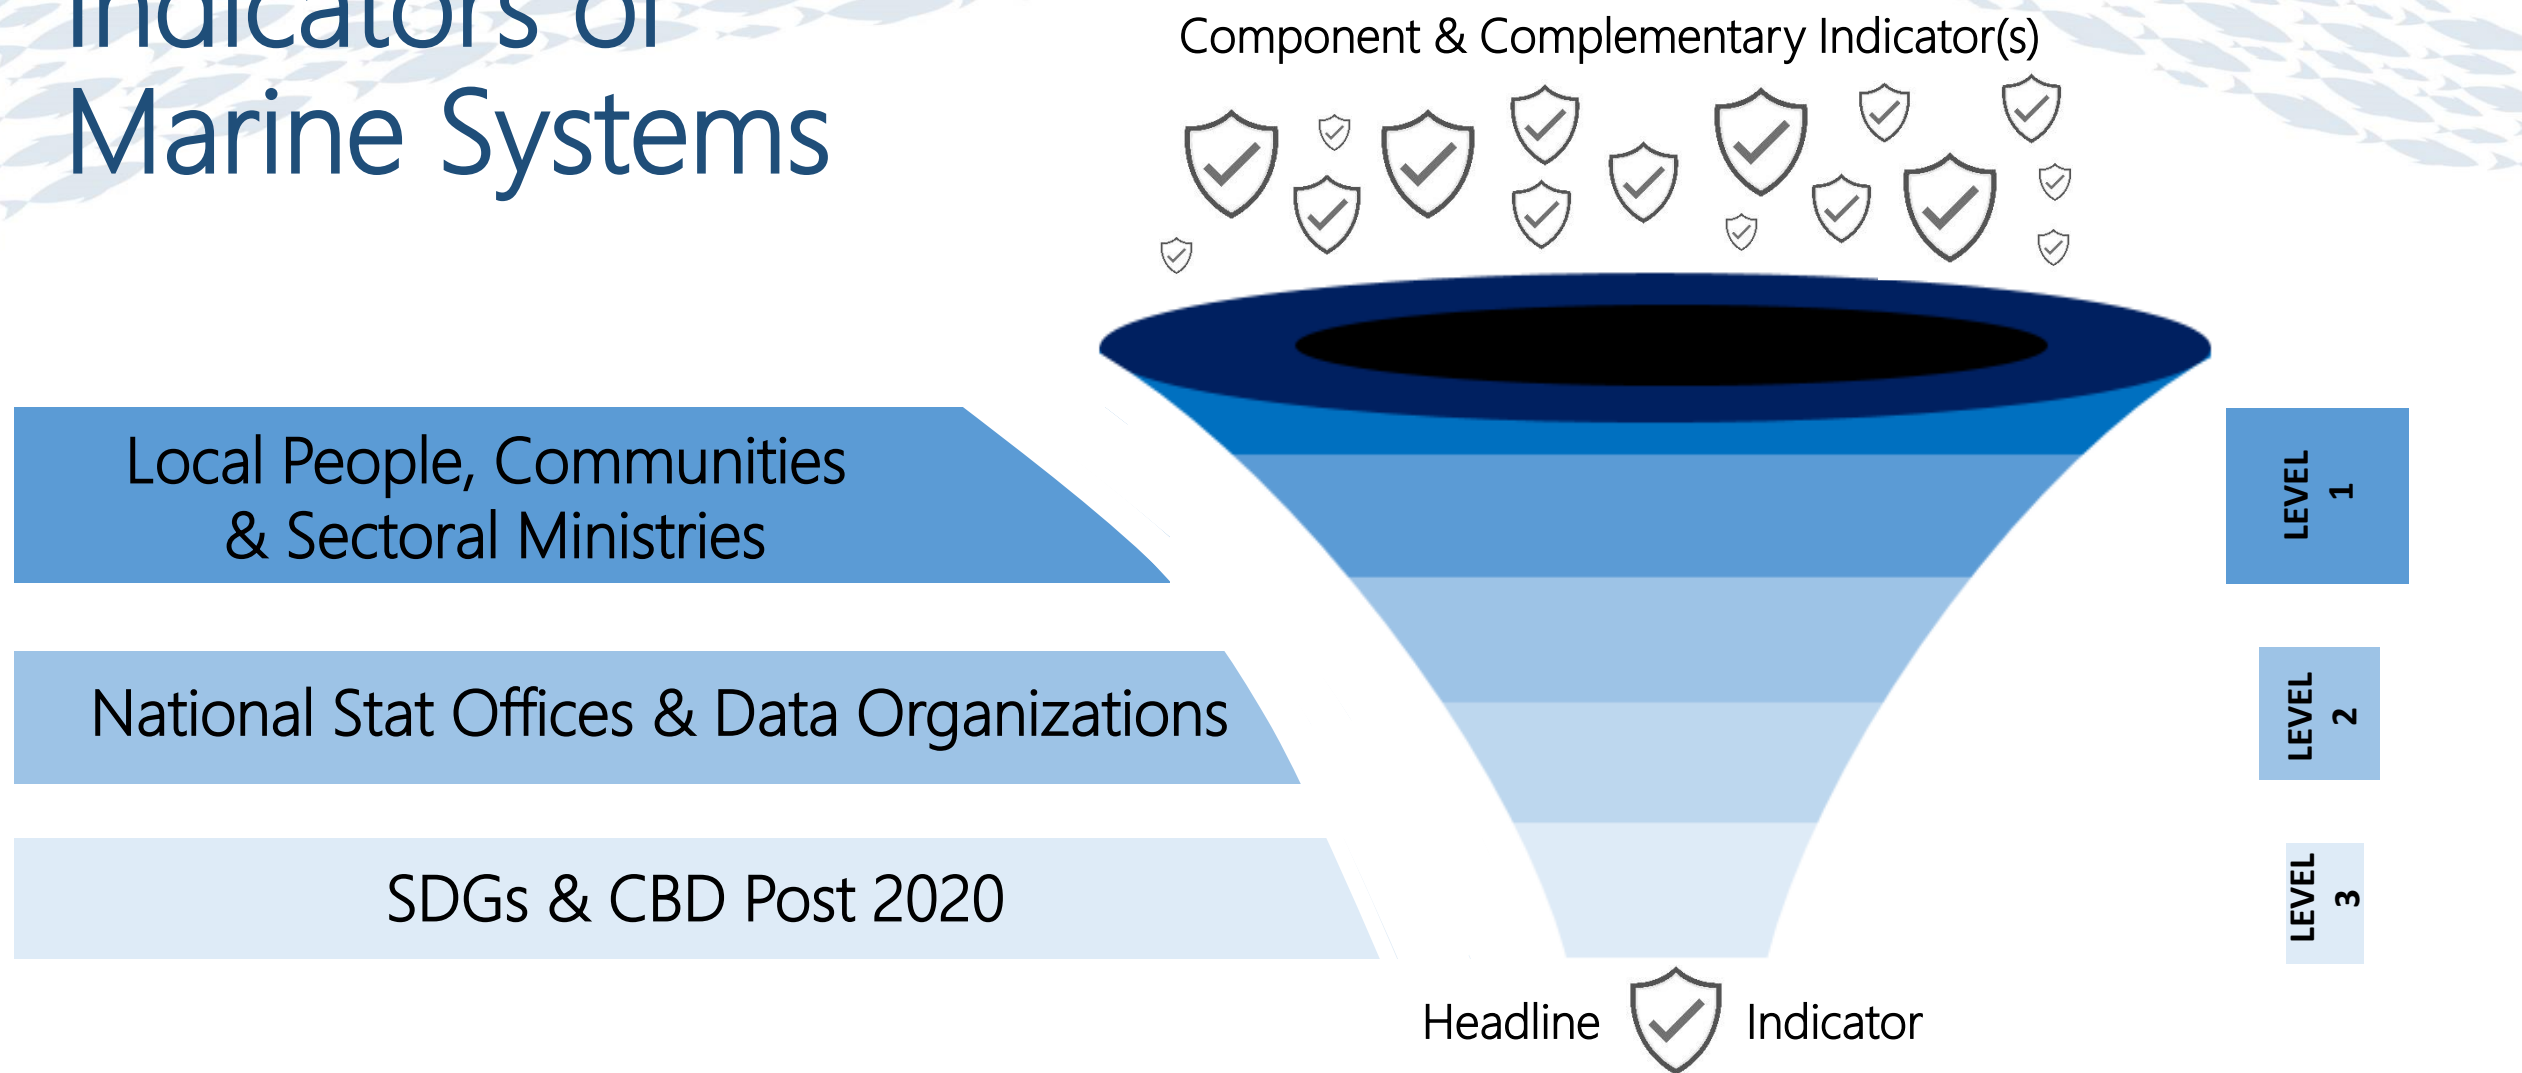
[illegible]
Marine Systems

Component & Complementary Indicator(s)

Local People, Communities & Sectoral Ministries

National Stat Offices & Data Organizations

SDGs & CBD Post 2020

LEVEL 1

LEVEL 2

LEVEL 3

Headline Indicator